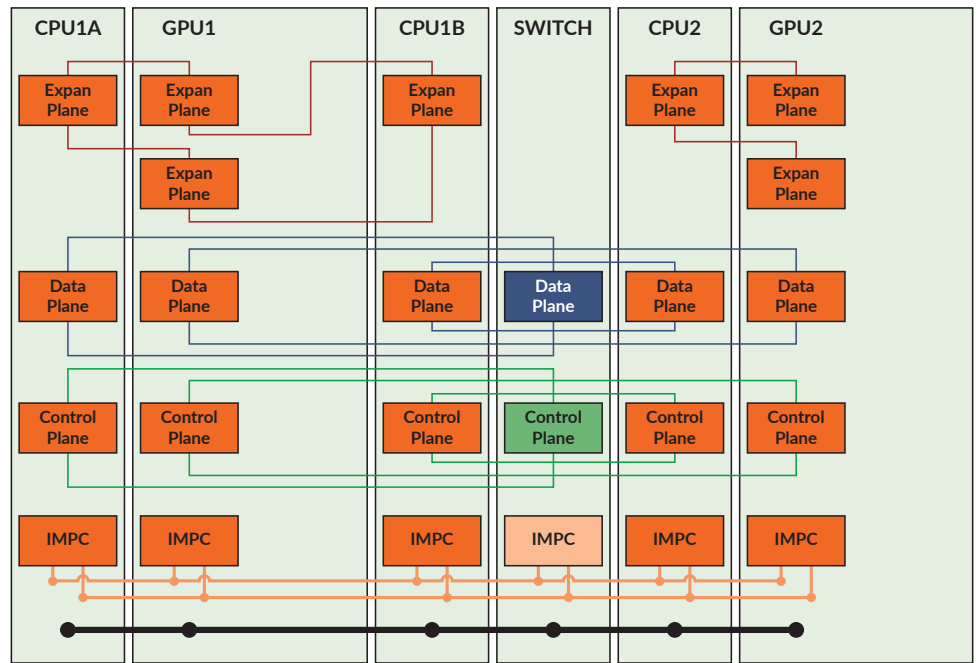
CPU1A

Expan Plane

Data Plane

Control Plane

IMPC

GPU1

Expan Plane

Expan Plane

Data Plane

Control Plane

IMPC

CPU1B

Expan Plane

Data Plane

Control Plane

IMPC

SWITCH

Data Plane

Control Plane

IMPC

CPU2

Expan Plane

Data Plane

Control Plane

IMPC

GPU2

Expan Plane

Expan Plane

Data Plane

Control Plane

IMPC